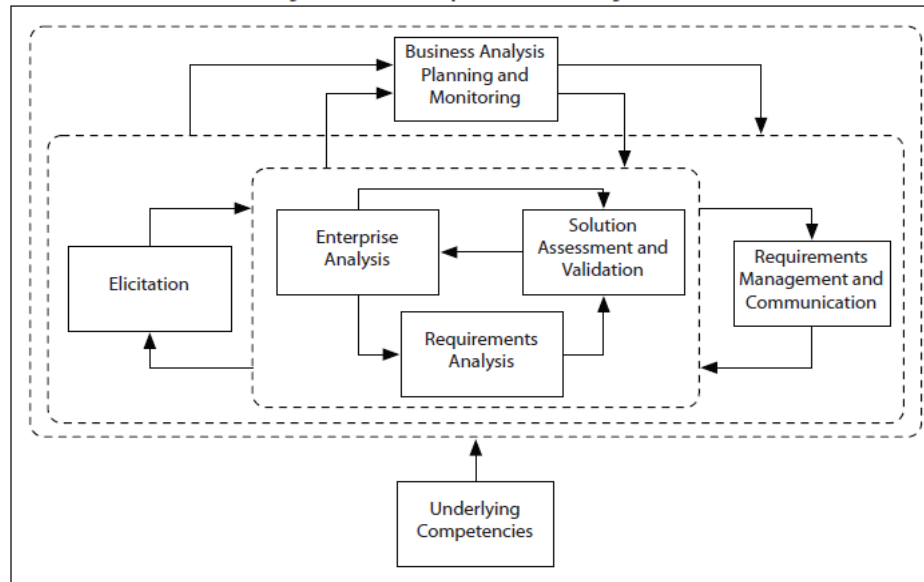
Business Analysis Planning and Monitoring

Elicitation

Enterprise Analysis

Solution Assessment and Validation

Requirements Analysis

Requirements Management and Communication

Underlying Competencies